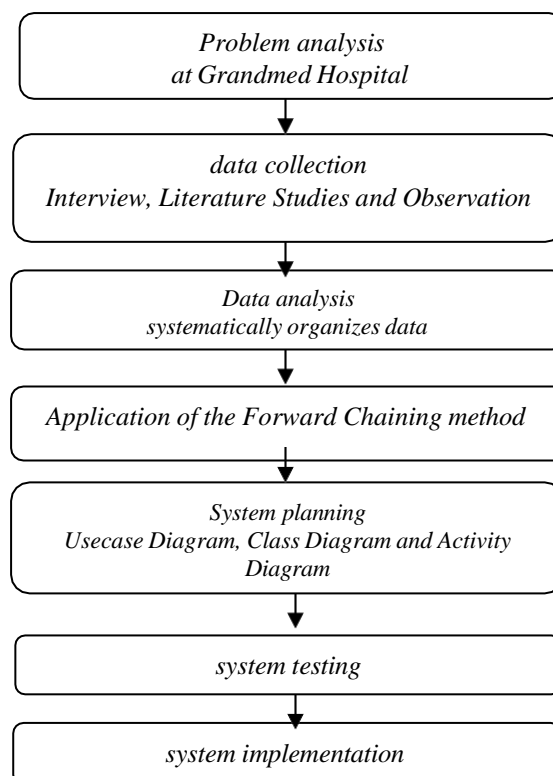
Problem analysis
at Grandmed Hospital

data collection
Interview, Literature Studies and Observation

Data analysis
systematically organizes data

Application of the Forward Chaining method

System planning
Usecase Diagram, Class Diagram and Activity Diagram

system testing

system implementation